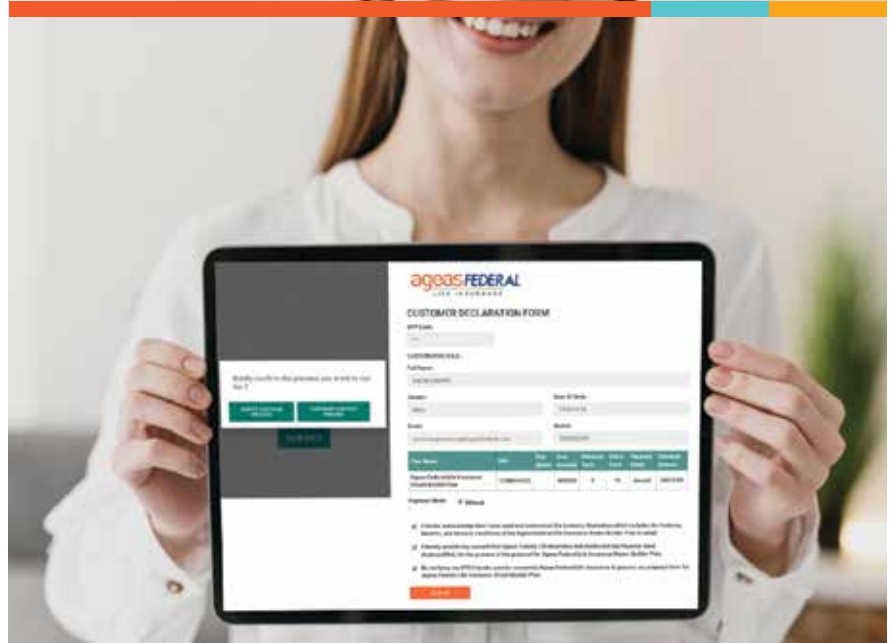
ageas FEDERAL
LIFE INSURANCE

CUSTOMER DECLARATION FORM

Kindly confirm the process you want to opt for ?

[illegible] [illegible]

Full Name

Gender

Date Of Birth

Email

Mobile

| Plan Name | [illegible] | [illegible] | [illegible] | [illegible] | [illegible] | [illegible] | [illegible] |
|---|---|---|---|---|---|---|---|
| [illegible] | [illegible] | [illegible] | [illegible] | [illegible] | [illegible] | Annual | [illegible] |

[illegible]

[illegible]

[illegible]